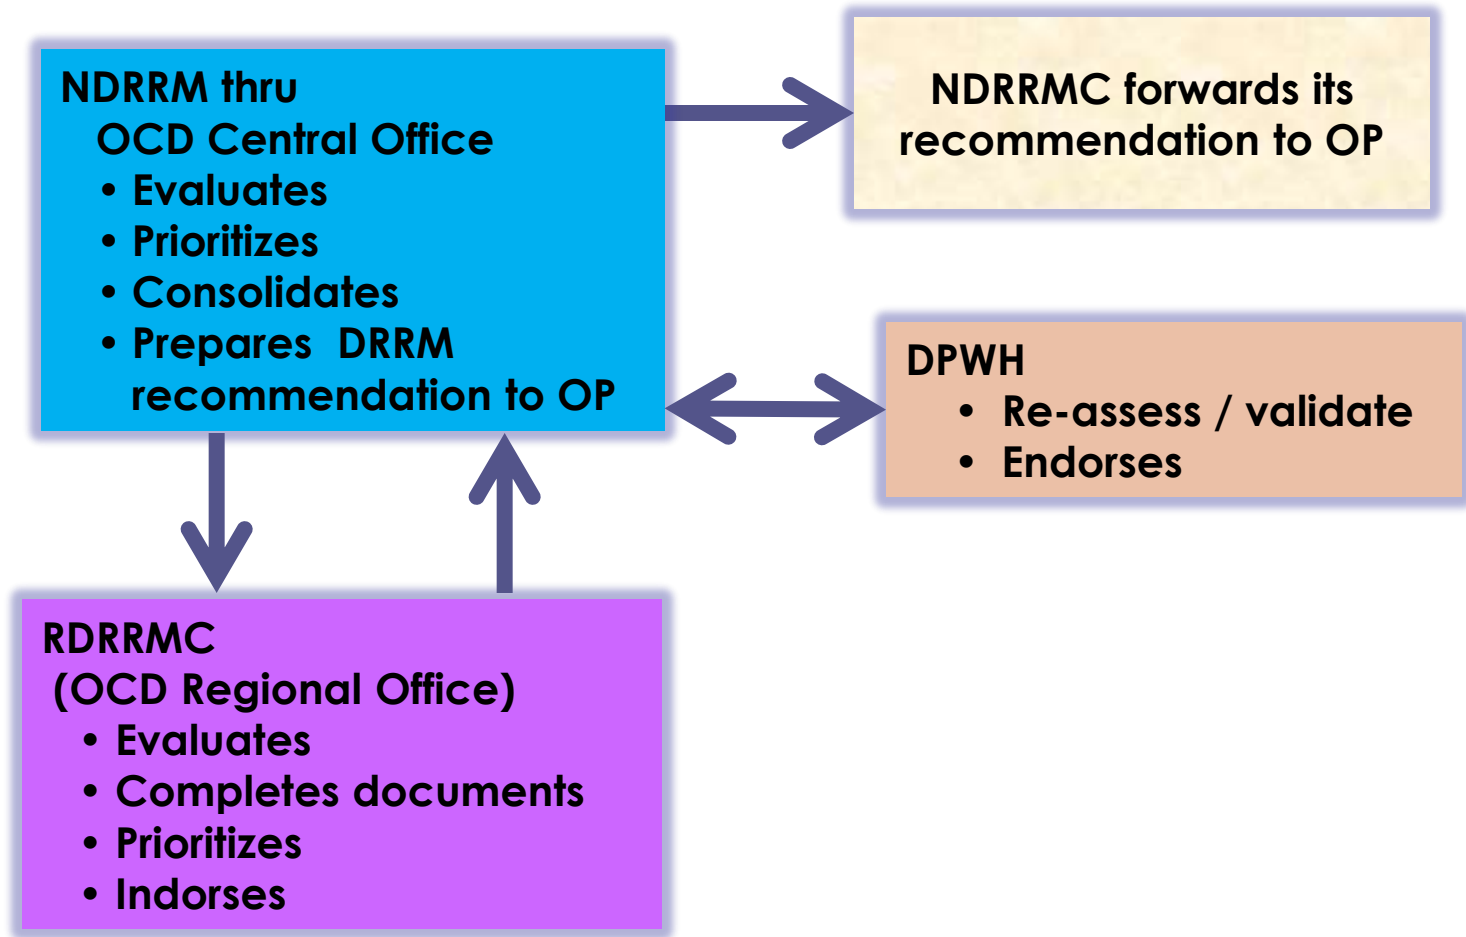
NDRRM thru
OCD Central Office
• Evaluates
• Prioritizes
• Consolidates
• Prepares DRRM recommendation to OP

NDRRMC forwards its recommendation to OP

DPWH
• Re-assess / validate
• Endorses

RDRRMC
(OCD Regional Office)
• Evaluates
• Completes documents
• Prioritizes
• Indorses